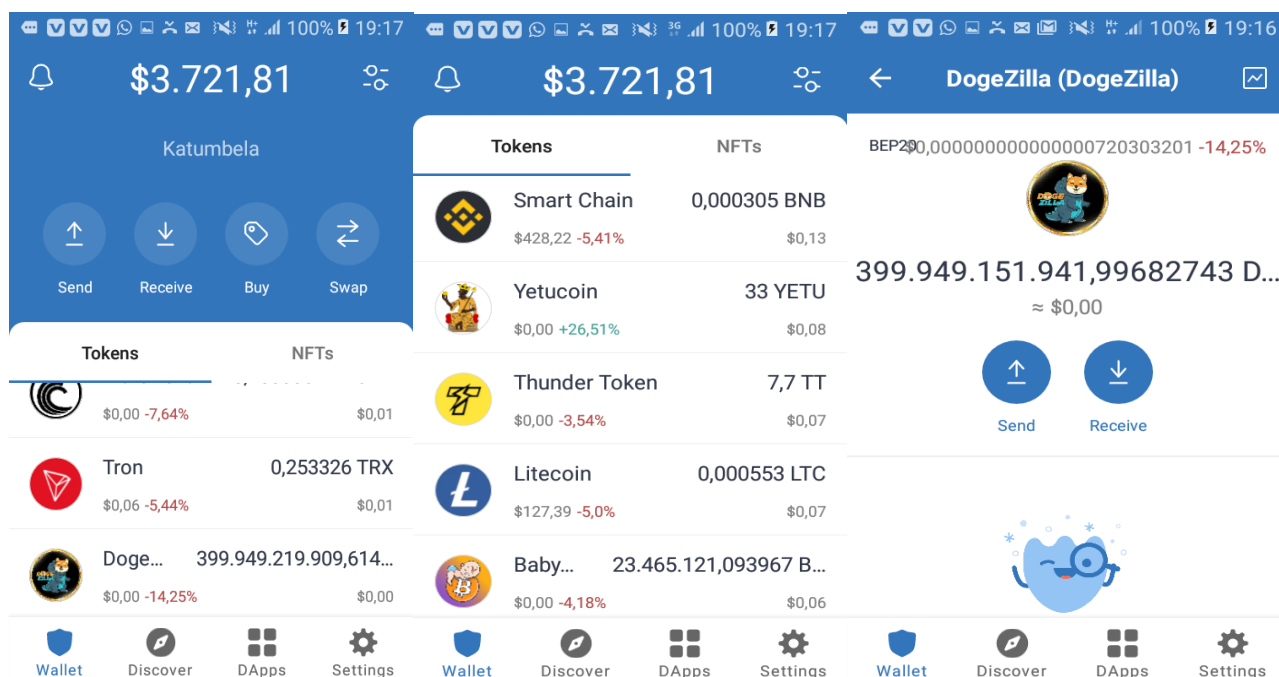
100% 19:17

$3.721,81

Katumbela

Send
Receive
Buy
Swap

Tokens
NFTs

$0,00 -7,64%
$0,01

Tron
0,253326 TRX
$0,06 -5,44%
$0,01

Doge...
399.949.219.909,614...
$0,00 -14,25%
$0,00

Wallet
Discover
DApps
Settings

100% 19:17

$3.721,81

Tokens
NFTs

Smart Chain
0,000305 BNB
$428,22 -5,41%
$0,13

Yetucoin
33 YETU
$0,00 +26,51%
$0,08

Thunder Token
7,7 TT
$0,00 -3,54%
$0,07

Litecoin
0,000553 LTC
$127,39 -5,0%
$0,07

Baby...
23.465.121,093967 B...
$0,00 -4,18%
$0,06

Wallet
Discover
DApps
Settings

100% 19:16

DogeZilla (DogeZilla)

BEP20
$0,000000000000000720303201 -14,25%

399.949.151.941,99682743 D...
≈ $0,00

Send
Receive

Wallet
Discover
DApps
Settings